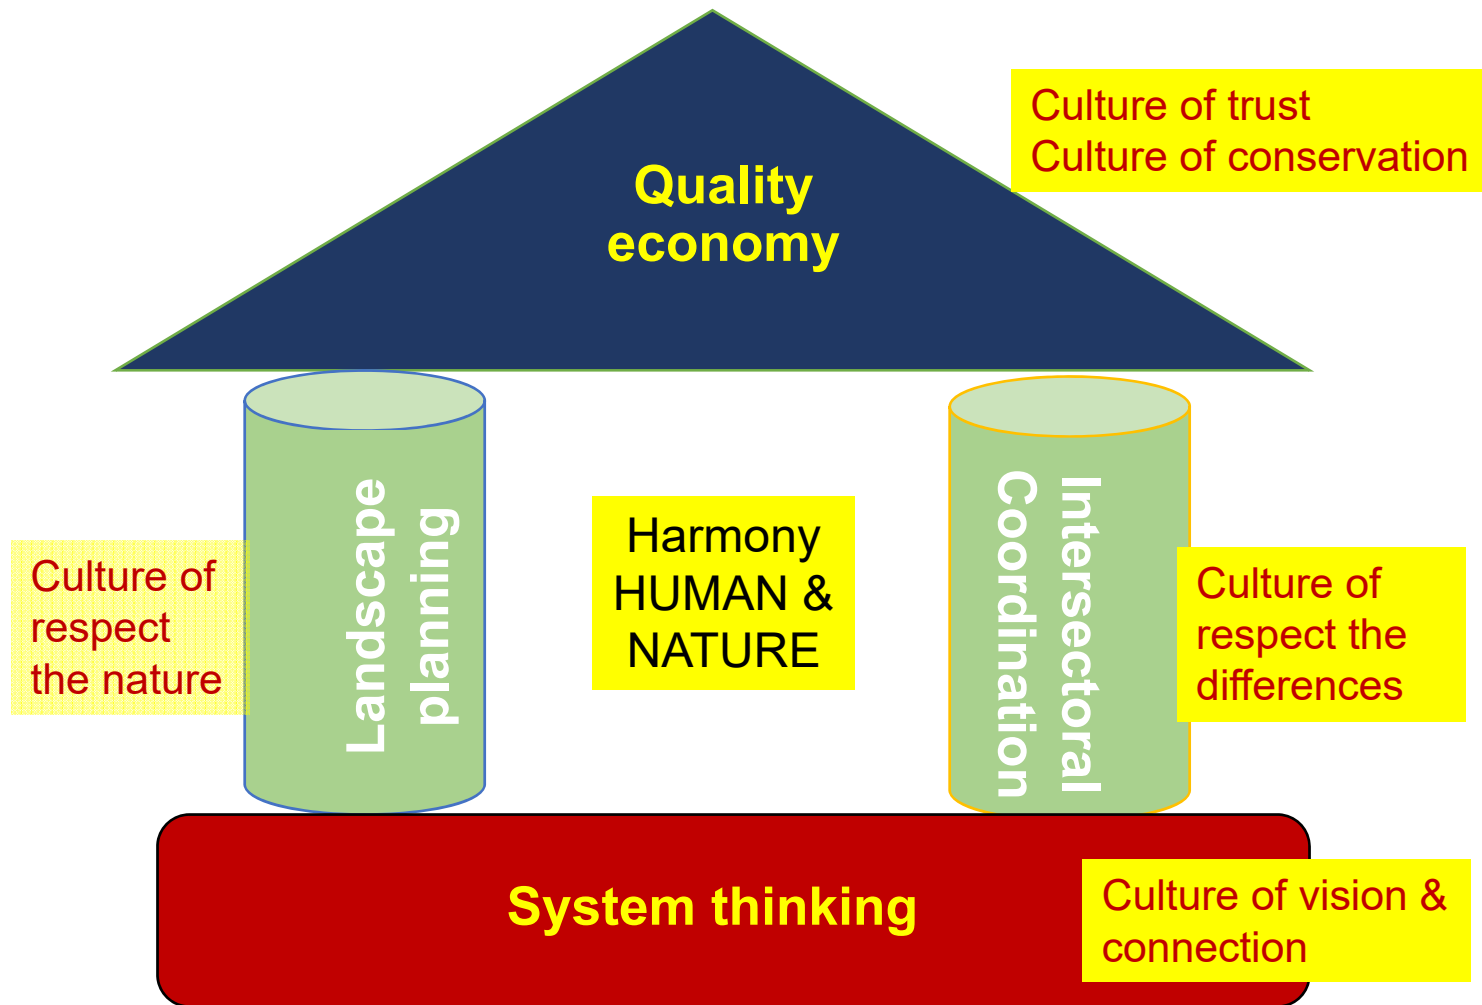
Quality economy

Culture of trust
Culture of conservation

Culture of respect the nature

Landscape planning

Harmony HUMAN & NATURE

Intersectoral Coordination

Culture of respect the differences

System thinking

Culture of vision & connection